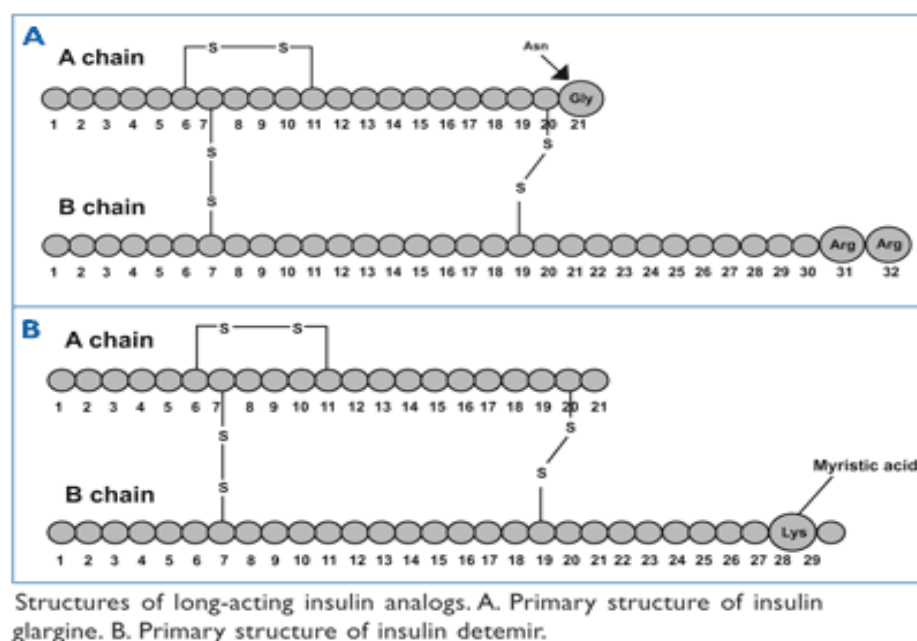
A

A chain

Asn

S S

Gly

1 2 3 4 5 6 7 8 9 10 11 12 13 14 15 16 17 18 19 20 21

S S

S S

B chain

Arg Arg

1 2 3 4 5 6 7 8 9 10 11 12 13 14 15 16 17 18 19 20 21 22 23 24 25 26 27 28 29 30 31 32

B

A chain

S S

1 2 3 4 5 6 7 8 9 10 11 12 13 14 15 16 17 18 19 20 21

S S

S S

Myristic acid

B chain

Lys

1 2 3 4 5 6 7 8 9 10 11 12 13 14 15 16 17 18 19 20 21 22 23 24 25 26 27 28 29

Structures of long-acting insulin analogs. A. Primary structure of insulin glargine. B. Primary structure of insulin detemir.